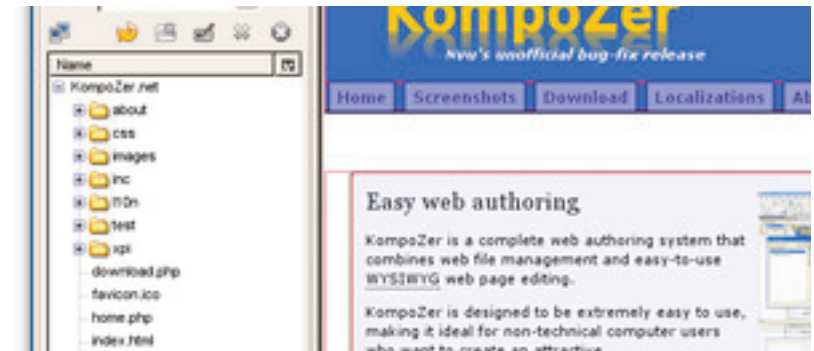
Name

KompoZer.net
about
css
images
inc
l10n
test
xpi
download.php
favicon.ico
home.php
index.html

KompoZer
Nvu's unofficial bug-fix release

Home | Screenshots | Download | Localizations | Ab

Easy web authoring

KompoZer is a complete web authoring system that combines web file management and easy-to-use WYSIWYG web page editing.

KompoZer is designed to be extremely easy to use, making it ideal for non-technical computer users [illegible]